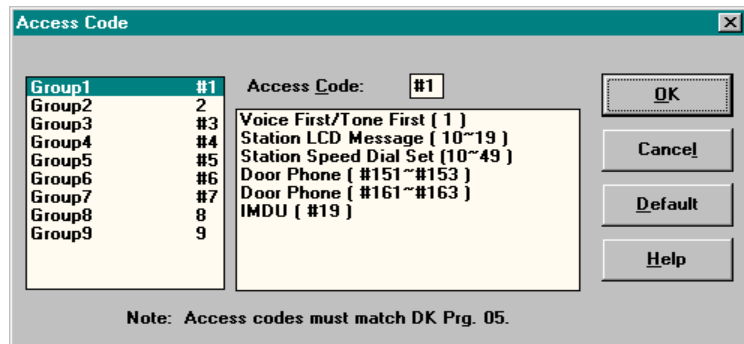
Access Code

| | |
|---|---|
| Group1 | #1 |
| Group2 | 2 |
| Group3 | #3 |
| Group4 | #4 |
| Group5 | #5 |
| Group6 | #6 |
| Group7 | #7 |
| Group8 | 8 |
| Group9 | 9 |

Access Code: #1

Voice First/Tone First ( 1 )
Station LCD Message ( 10~19 )
Station Speed Dial Set (10~49 )
Door Phone ( #151~#153 )
Door Phone ( #161~#163 )
IMDU ( #19 )

OK
Cancel
Default
Help

Note: Access codes must match DK Prg. 05.